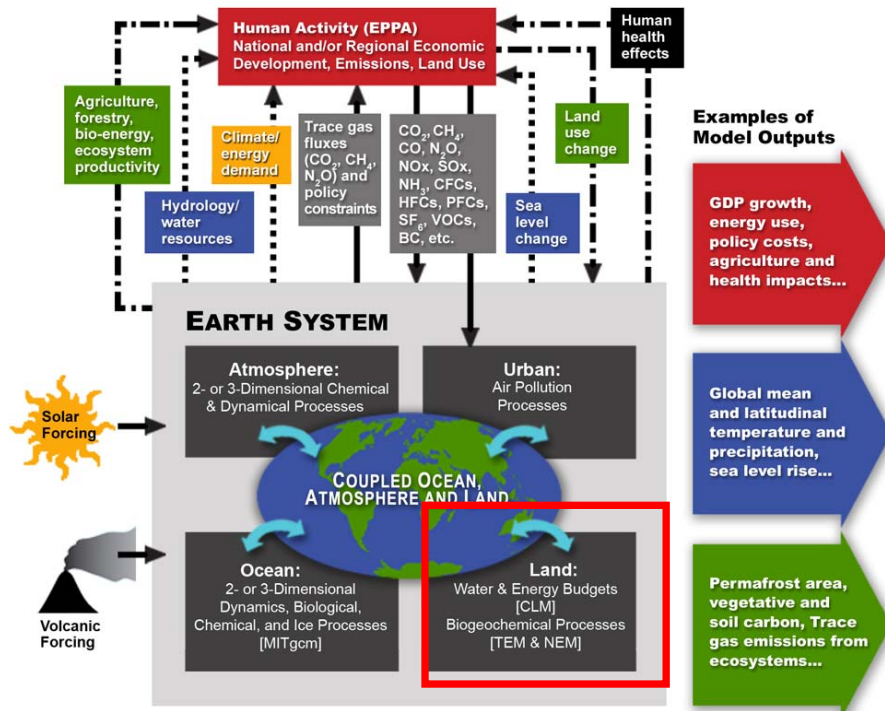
Human Activity (EPPA)
National and/or Regional Economic Development, Emissions, Land Use

Human health effects

Agriculture, forestry, bio-energy, ecosystem productivity

Climate/ energy demand

Trace gas fluxes ($CO_2$, $CH_4$, $N_2O$) and policy constraints

$CO_2$, $CH_4$, CO, $N_2O$, NOx, SOx, $NH_3$, CFCs, HFCs, PFCs, $SF_6$, VOCs, BC, etc.

Land use change

Hydrology/ water resources

Sea level change

Examples of Model Outputs

GDP growth, energy use, policy costs, agriculture and health impacts...

Global mean and latitudinal temperature and precipitation, sea level rise...

Permafrost area, vegetative and soil carbon, Trace gas emissions from ecosystems...

EARTH SYSTEM

Atmosphere:
2- or 3-Dimensional Chemical & Dynamical Processes

Urban:
Air Pollution Processes

Solar Forcing

COUPLED OCEAN, ATMOSPHERE AND LAND

Volcanic Forcing

Ocean:
2- or 3-Dimensional Dynamics, Biological, Chemical, and Ice Processes [MITgcm]

Land:
Water & Energy Budgets [CLM]
Biogeochemical Processes [TEM & NEM]